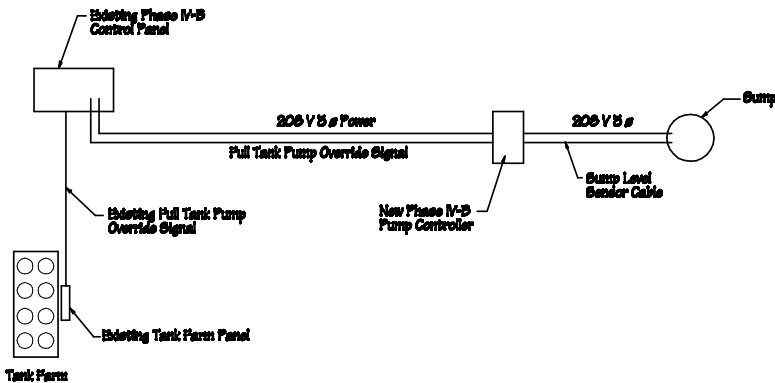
Existing Phase IV-B Control Panel

208 V 3 ø Power

Full Tank Pump Override Signal

208 V 3 ø

Sump

Existing Full Tank Pump Override Signal

New Phase IV-B Pump Controller

Sump Level Sensor Cable

Existing Tank Farm Panel

Tank Farm